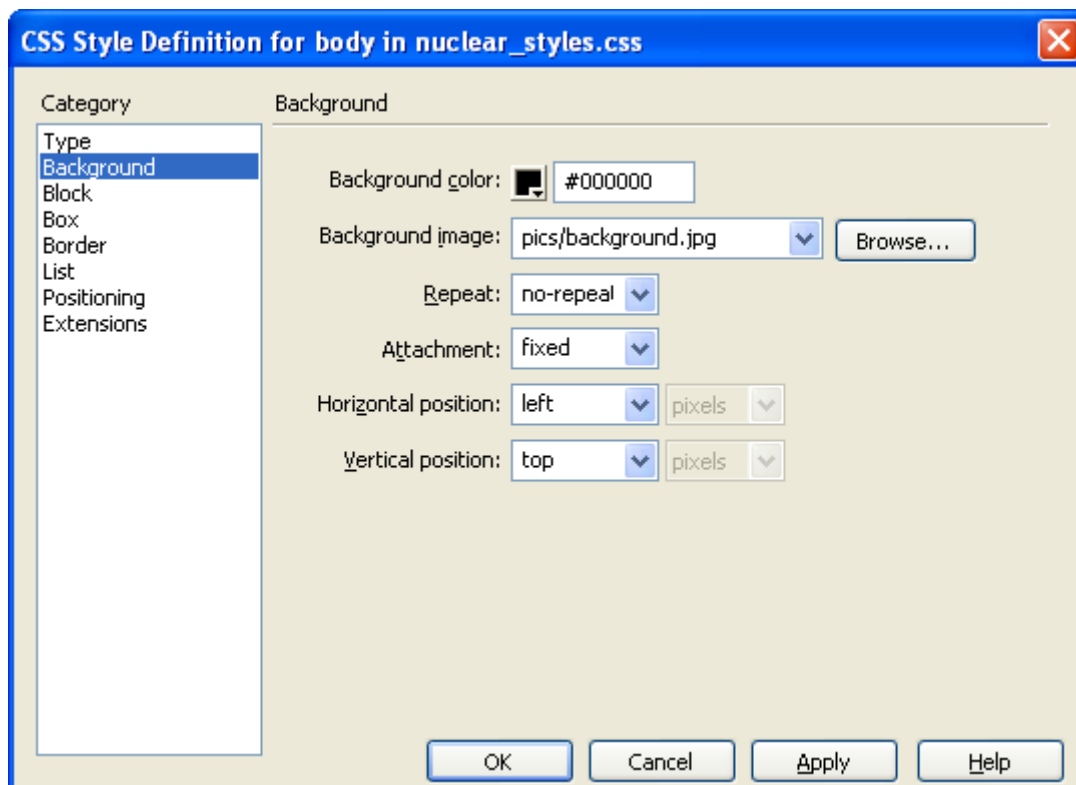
CSS Style Definition for body in nuclear_styles.css

Category

Type
Background
Block
Box
Border
List
Positioning
Extensions

Background

Background color: #000000

Background image: pics/background.jpg Browse...

Repeat: no-repeal

Attachment: fixed

Horizontal position: left pixels

Vertical position: top pixels

OK Cancel Apply Help